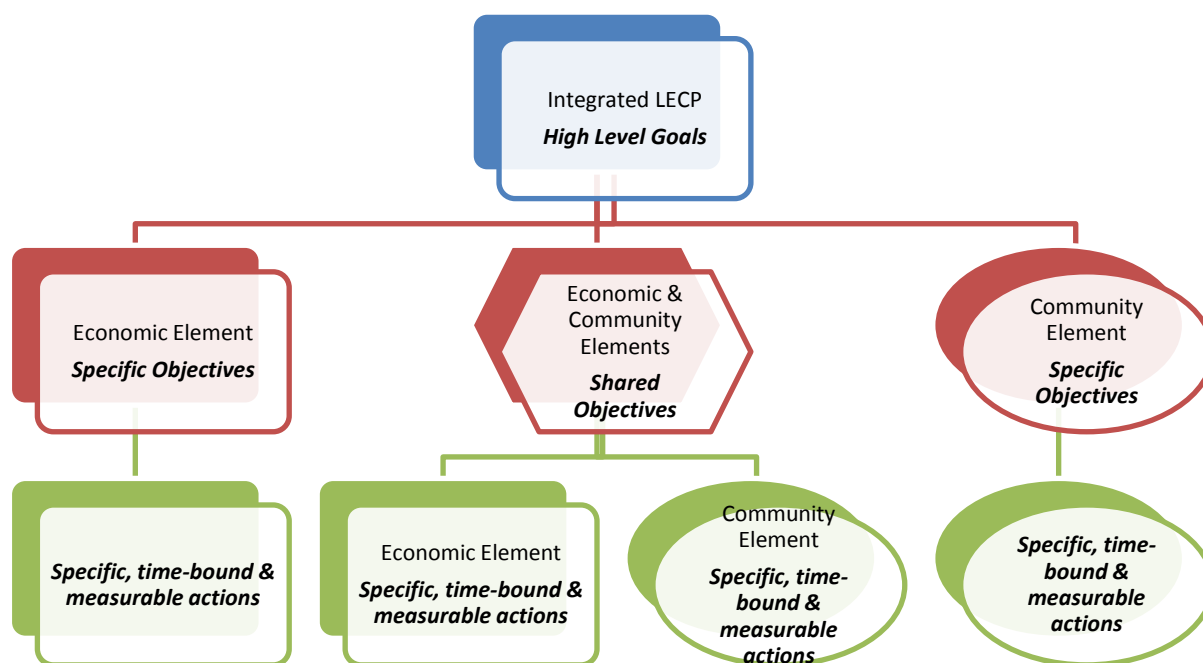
Integrated LECP
*High Level Goals*

Economic Element
*Specific Objectives*

Economic & Community Elements
*Shared Objectives*

Community Element
*Specific Objectives*

*Specific, time-bound & measurable actions*

Economic Element
*Specific, time-bound & measurable actions*

Community Element
*Specific, time-bound & measurable actions*

*Specific, time-bound & measurable actions*